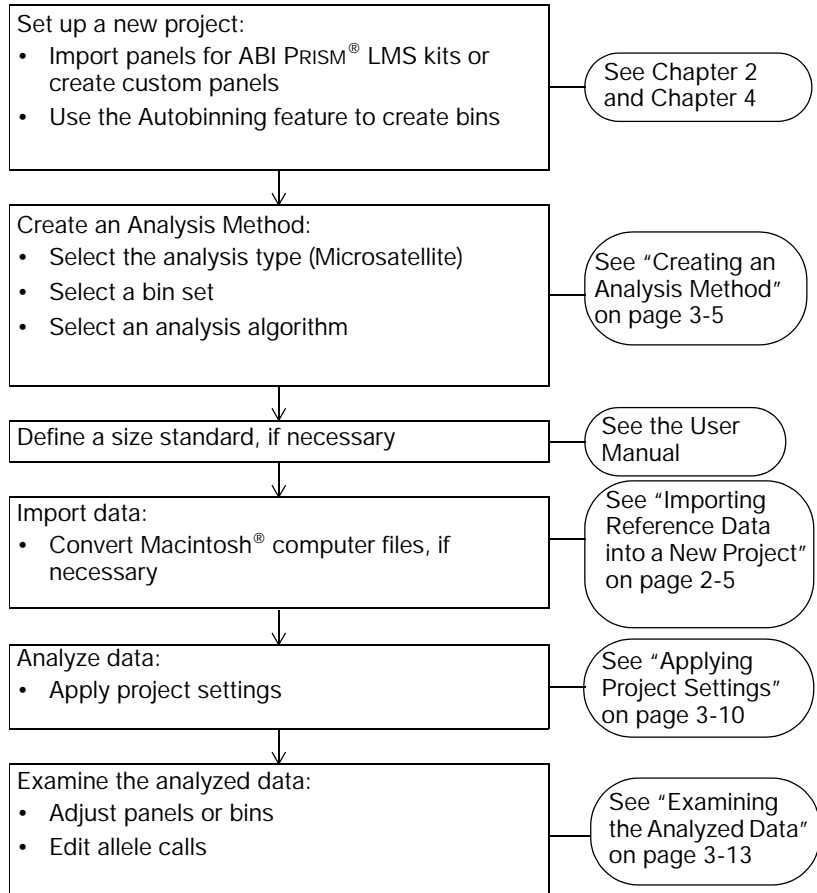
Set up a new project:
• Import panels for ABI PRISM® LMS kits or create custom panels
• Use the Autobinning feature to create bins

See Chapter 2 and Chapter 4

Create an Analysis Method:
• Select the analysis type (Microsatellite)
• Select a bin set
• Select an analysis algorithm

See "Creating an Analysis Method" on page 3-5

Define a size standard, if necessary

See the User Manual

Import data:
• Convert Macintosh® computer files, if necessary

See "Importing Reference Data into a New Project" on page 2-5

Analyze data:
• Apply project settings

See "Applying Project Settings" on page 3-10

Examine the analyzed data:
• Adjust panels or bins
• Edit allele calls

See "Examining the Analyzed Data" on page 3-13